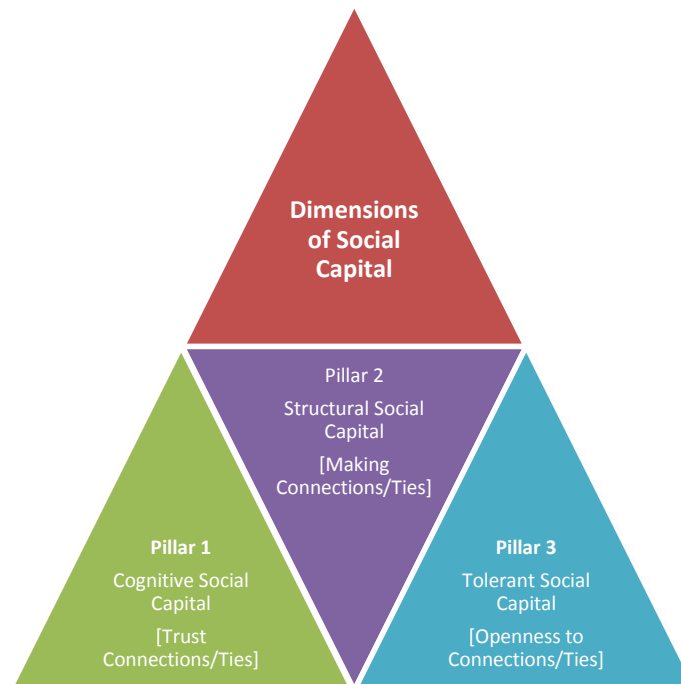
Dimensions of Social Capital

Pillar 2

Structural Social Capital

[Making Connections/Ties]

Pillar 1

Cognitive Social Capital

[Trust Connections/Ties]

Pillar 3

Tolerant Social Capital

[Openness to Connections/Ties]